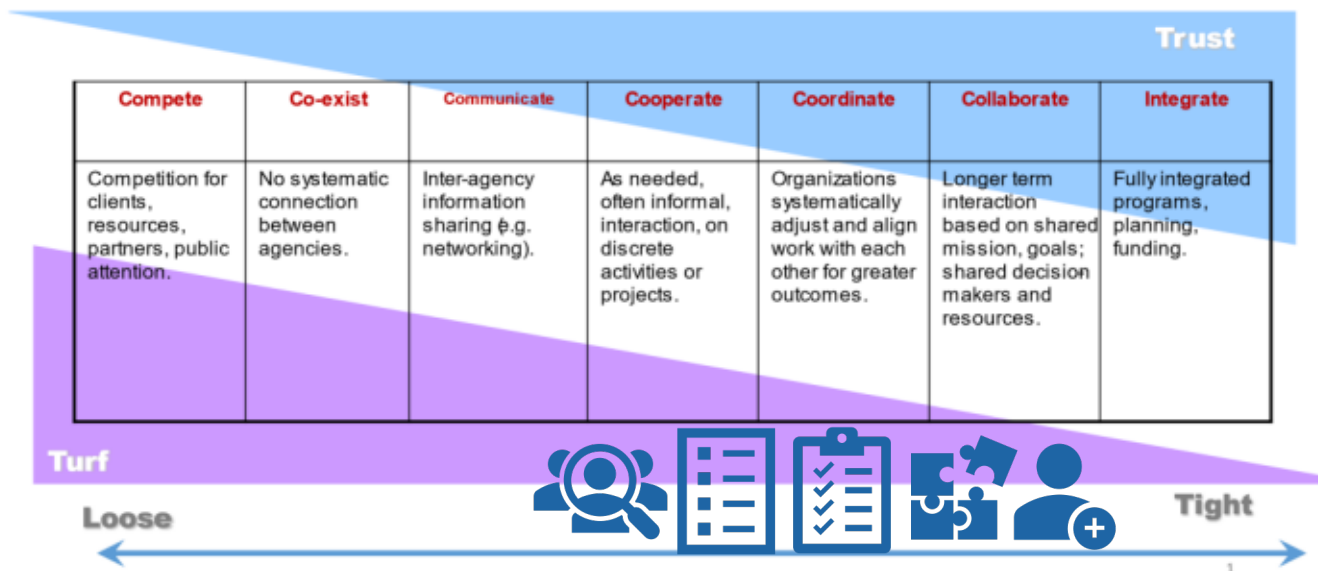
Trust

| Compete | Co-exist | Communicate | Cooperate | Coordinate | Collaborate | Integrate |
|---|---|---|---|---|---|---|
| Competition for clients, resources, partners, public attention. | No systematic connection between agencies. | Inter-agency information sharing (e.g. networking). | As needed, often informal, interaction, on discrete activities or projects. | Organizations systematically adjust and align work with each other for greater outcomes. | Longer term interaction based on shared mission, goals; shared decision makers and resources. | Fully integrated programs, planning, funding. |

Turf

Loose

Tight

1